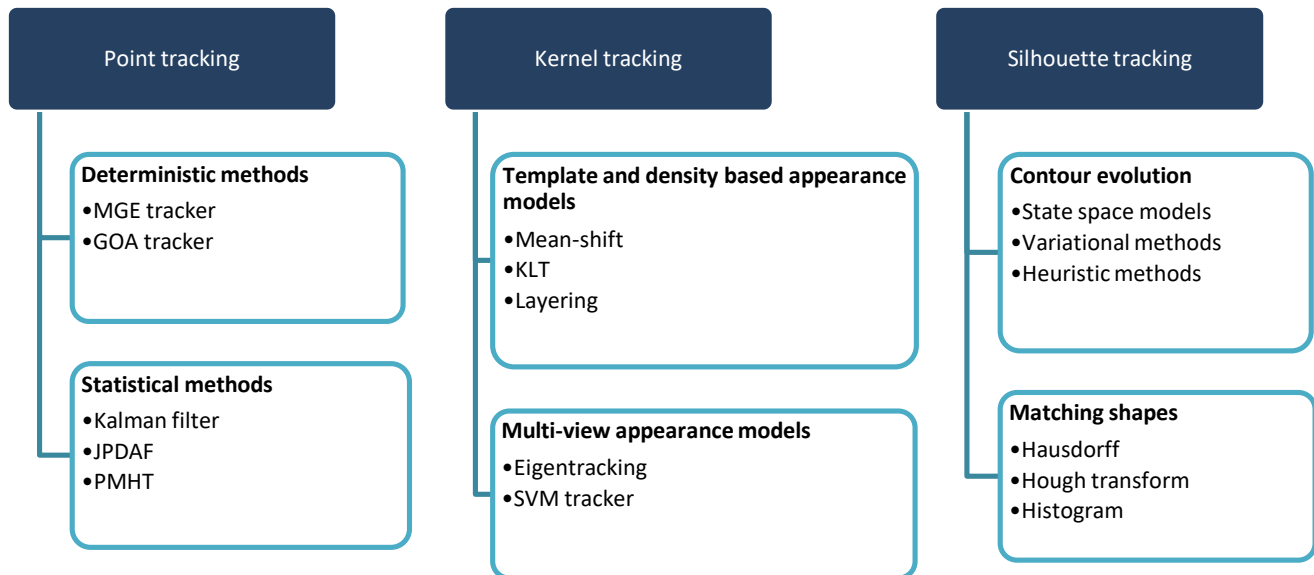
Point tracking

Deterministic methods
•MGE tracker
•GOA tracker

Statistical methods
•Kalman filter
•JPDAF
•PMHT

Kernel tracking

Template and density based appearance models
•Mean-shift
•KLT
•Layering

Multi-view appearance models
•Eigentracking
•SVM tracker

Silhouette tracking

Contour evolution
•State space models
•Variational methods
•Heuristic methods

Matching shapes
•Hausdorff
•Hough transform
•Histogram